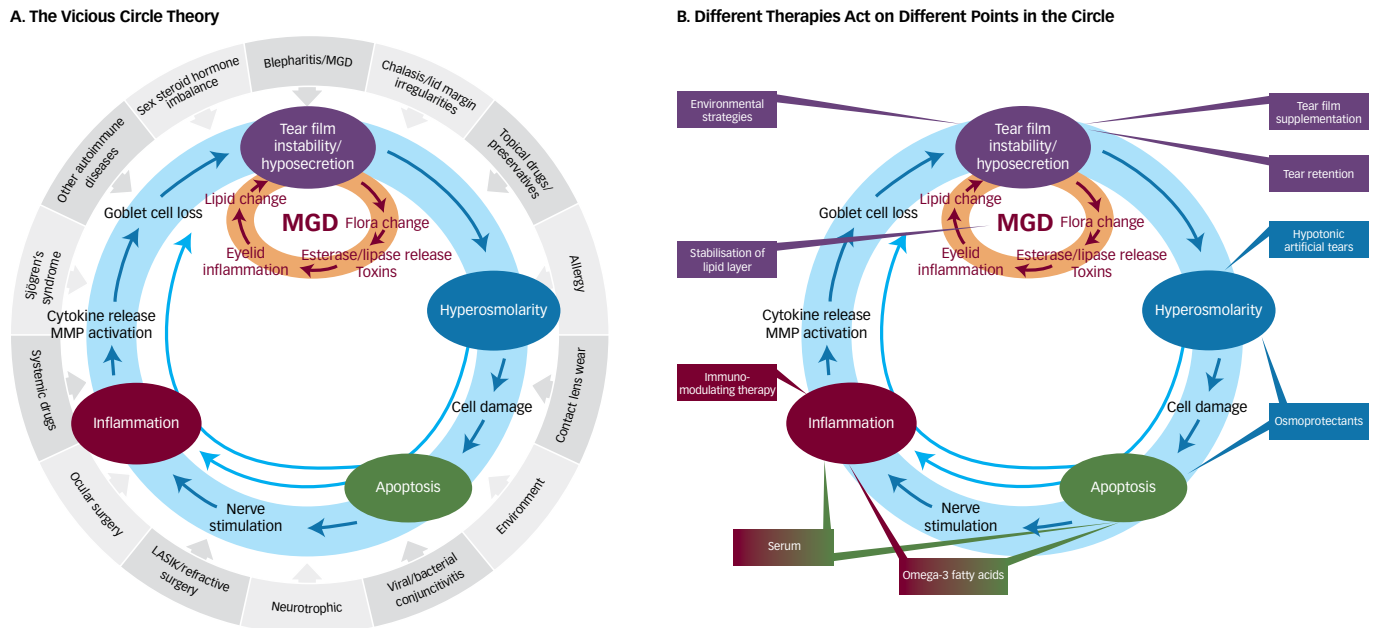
A. The Vicious Circle Theory

Blepharitis/MGD
Chalasis/lid margin irregularities
Topical drugs/ preservatives
Allergy
Contact lens wear
Environment
Viral/bacterial conjunctivitis
Neurotrophic
LASIK/refractive surgery
Ocular surgery
Systemic drugs
Sjögren's syndrome
Other autoimmune diseases
Sex steroid hormone imbalance

Tear film instability/ hyposecretion
Lipid change
MGD
Flora change
Eyelid inflammation
Esterase/lipase release
Toxins
Goblet cell loss
Hyperosmolarity
Cytokine release
MMP activation
Cell damage
Inflammation
Apoptosis
Nerve stimulation

B. Different Therapies Act on Different Points in the Circle

Environmental strategies
Tear film supplementation
Tear retention
Stabilisation of lipid layer
Hypotonic artificial tears
Immuno-modulating therapy
Osmoprotectants
Serum
Omega-3 fatty acids

Tear film instability/ hyposecretion
Lipid change
MGD
Flora change
Eyelid inflammation
Esterase/lipase release
Toxins
Goblet cell loss
Hyperosmolarity
Cytokine release
MMP activation
Cell damage
Inflammation
Apoptosis
Nerve stimulation